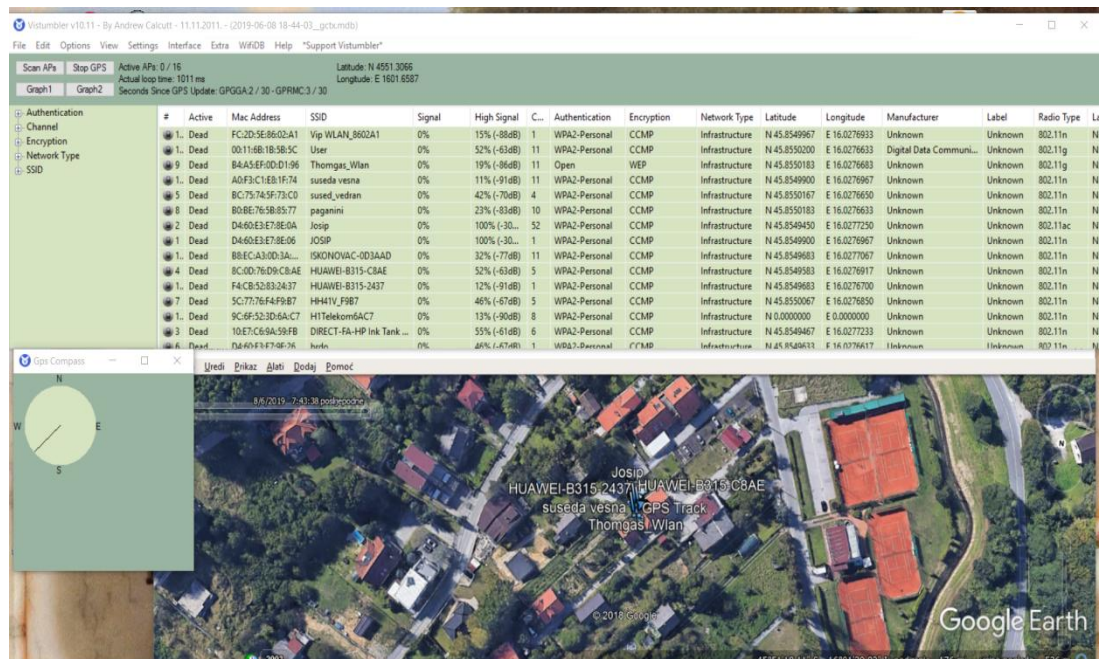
Vistumbler v10.11 - By Andrew Calcutt - 11.11.2011 - (2019-06-08 18-44-03_gctx.mdb)

File Edit Options View Settings Interface Extra WifiDB Help "Support Vistumbler"

Scan APs Stop GPS Active APs: 0 / 16 Actual loop time: 1011 ms Latitude: N 4551.3066 Longitude: E 1601.6587
Graph1 Graph2 Seconds Since GPS Update: GPGGA:2 / 30 - GPRMC:3 / 30

Authentication
Channel
Encryption
Network Type
SSID

| # | Active | Mac Address | SSID | Signal | High Signal | C... | Authentication | Encryption | Network Type | Latitude | Longitude | Manufacturer | Label | Radio Type | L |
|---|---|---|---|---|---|---|---|---|---|---|---|---|---|---|---|
| 1.. | Dead | FC:2D:5E:86:02:A1 | Vip WLAN_8602A1 | 0% | 15% (-88dB) | 1 | WPA2-Personal | CCMP | Infrastructure | N 45.8549967 | E 16.0276933 | Unknown | Unknown | 802.11n | N |
| 1.. | Dead | 00:11:6B:1B:5B:5C | User | 0% | 52% (-63dB) | 11 | WPA2-Personal | CCMP | Infrastructure | N 45.8550200 | E 16.0276633 | Digital Data Communi... | Unknown | 802.11g | N |
| 9 | Dead | B4:A5:EF:0D:D1:96 | Thomgas_Wlan | 0% | 19% (-86dB) | 11 | Open | WEP | Infrastructure | N 45.8550183 | E 16.0276683 | Unknown | Unknown | 802.11g | N |
| 1.. | Dead | A0:F3:C1:E0:1F:74 | suseda vesna | 0% | 11% (-91dB) | 11 | WPA2-Personal | CCMP | Infrastructure | N 45.8549900 | E 16.0276967 | Unknown | Unknown | 802.11n | N |
| 5 | Dead | BC:75:74:5F:73:C0 | sused_vedran | 0% | 42% (-70dB) | 4 | WPA2-Personal | CCMP | Infrastructure | N 45.8550167 | E 16.0276650 | Unknown | Unknown | 802.11n | N |
| 8 | Dead | B0:BE:76:5B:85:77 | paganini | 0% | 23% (-83dB) | 10 | WPA2-Personal | CCMP | Infrastructure | N 45.8550183 | E 16.0276633 | Unknown | Unknown | 802.11n | N |
| 2 | Dead | D4:60:E3:E7:8E:0A | Josip | 0% | 100% (-30... | 52 | WPA2-Personal | CCMP | Infrastructure | N 45.8549450 | E 16.0277250 | Unknown | Unknown | 802.11ac | N |
| 1 | Dead | D4:60:E3:E7:8E:06 | JOSIP | 0% | 100% (-30... | 1 | WPA2-Personal | CCMP | Infrastructure | N 45.8549900 | E 16.0276967 | Unknown | Unknown | 802.11n | N |
| 1.. | Dead | B8:EC:A3:0D:3A:... | ISKONOVAC-0D3AAD | 0% | 32% (-77dB) | 11 | WPA2-Personal | CCMP | Infrastructure | N 45.8549683 | E 16.0277067 | Unknown | Unknown | 802.11n | N |
| 4 | Dead | 8C:0D:76:D9:C8:AE | HUAWEI-B315-C8AE | 0% | 52% (-63dB) | 5 | WPA2-Personal | CCMP | Infrastructure | N 45.8549583 | E 16.0276917 | Unknown | Unknown | 802.11n | N |
| 1.. | Dead | F4:CB:52:83:24:37 | HUAWEI-B315-2437 | 0% | 12% (-91dB) | 1 | WPA2-Personal | CCMP | Infrastructure | N 45.8549683 | E 16.0276700 | Unknown | Unknown | 802.11n | N |
| 7 | Dead | 5C:77:76:F4:F9:B7 | HH41V_F9B7 | 0% | 46% (-67dB) | 5 | WPA2-Personal | CCMP | Infrastructure | N 45.8550067 | E 16.0276850 | Unknown | Unknown | 802.11n | N |
| 1.. | Dead | 9C:6F:52:3D:6A:C7 | H1Telekom6AC7 | 0% | 13% (-90dB) | 8 | WPA2-Personal | CCMP | Infrastructure | N 0.0000000 | E 0.0000000 | Unknown | Unknown | 802.11n | N |
| 3 | Dead | 10:E7:C6:9A:59:FB | DIRECT-FA-HP Ink Tank ... | 0% | 55% (-61dB) | 6 | WPA2-Personal | CCMP | Infrastructure | N 45.8549467 | E 16.0277233 | Unknown | Unknown | 802.11n | N |
| 6 | Dead | D4:60:E3:E7:9F:26 | brdo | 0% | 46% (-67dB) | 1 | WPA2-Personal | CCMP | Infrastructure | N 45.8549633 | E 16.0276617 | Unknown | Unknown | 802.11n | N |

Gps Compass
N
W E
S

Uredi Prikaz Alati Dodaj Pomoć

8/6/2019 7:43:38 poslijepodne

Josip
HUAWEI-B315-2437
HUAWEI-B315-C8AE
suseda vesna
GPS Track
Thomgas_Wlan

© 2018 Google

Google Earth